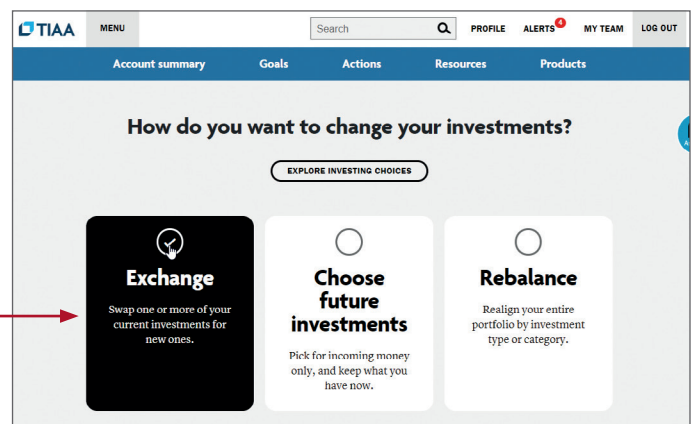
TIAA MENU Search PROFILE ALERTS 4 MY TEAM LOG OUT

Account summary Goals Actions Resources Products

How do you want to change your investments?

EXPLORE INVESTING CHOICES

Exchange

Swap one or more of your current investments for new ones.

Choose future investments

Pick for incoming money only, and keep what you have now.

Rebalance

Realign your entire portfolio by investment type or category.